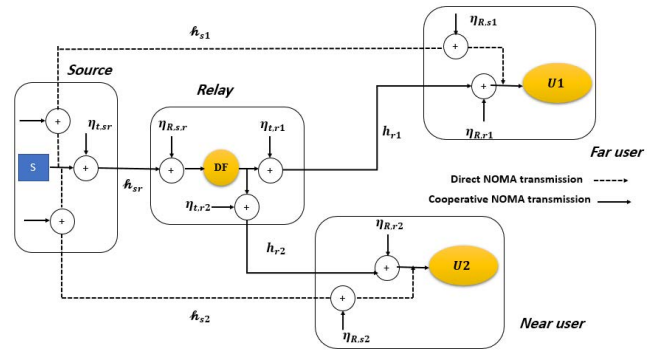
$\hbar_{s1}$

$\eta_{R,s1}$

Source

Relay

$\eta_{t,sr}$

$\eta_{R,s,r}$

$\eta_{t,r1}$

+

+

+

+

+

+

+

+

+

+

+

U1

S

DF

$\eta_{R,r1}$

$h_{r1}$

$\hbar_{sr}$

$\eta_{t,r2}$

Far user

Direct NOMA transmission

Cooperative NOMA transmission

$\eta_{R,r2}$

$h_{r2}$

U2

$\hbar_{s2}$

$\eta_{R,s2}$

Near user